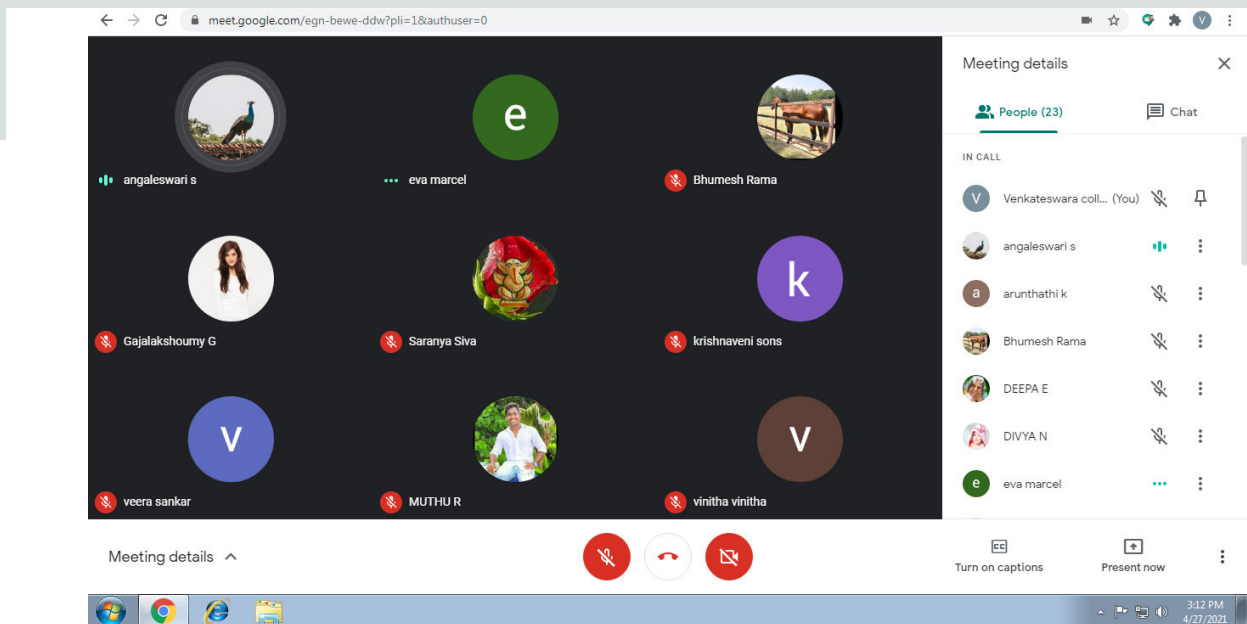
meet.google.com/egn-bewe-ddw?pli=1&authuser=0

e

angaleswari s

eva marcel

Bhumesh Rama

k

Gajalakshoumy G

Saranya Siva

krishnaveni sons

V

V

veera sankar

MUTHU R

vinitha vinitha

Meeting details

People (23)

Chat

IN CALL

V Venkateswara coll... (You)

angaleswari s

a arunthathi k

Bhumesh Rama

DEEPA E

DIVYA N

e eva marcel

Meeting details

CC

Turn on captions

Present now

3:12 PM
4/27/2021